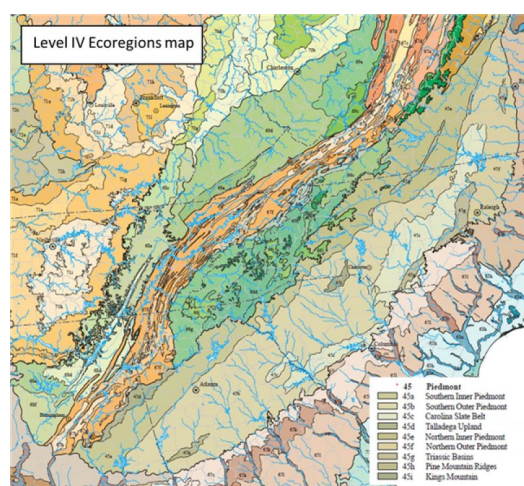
Level IV Ecoregions map

Charleston

Frankfort

Louisville

Lexington

Raleigh

Atlanta

Birmingham

Columbia

45 Piedmont
45a Southern Inner Piedmont
45b Southern Outer Piedmont
45c Carolina Slate Belt
45d Talladega Upland
45e Northern Inner Piedmont
45f Northern Outer Piedmont
45g Triassic Basins
45h Pine Mountain Ridges
45i Kings Mountain